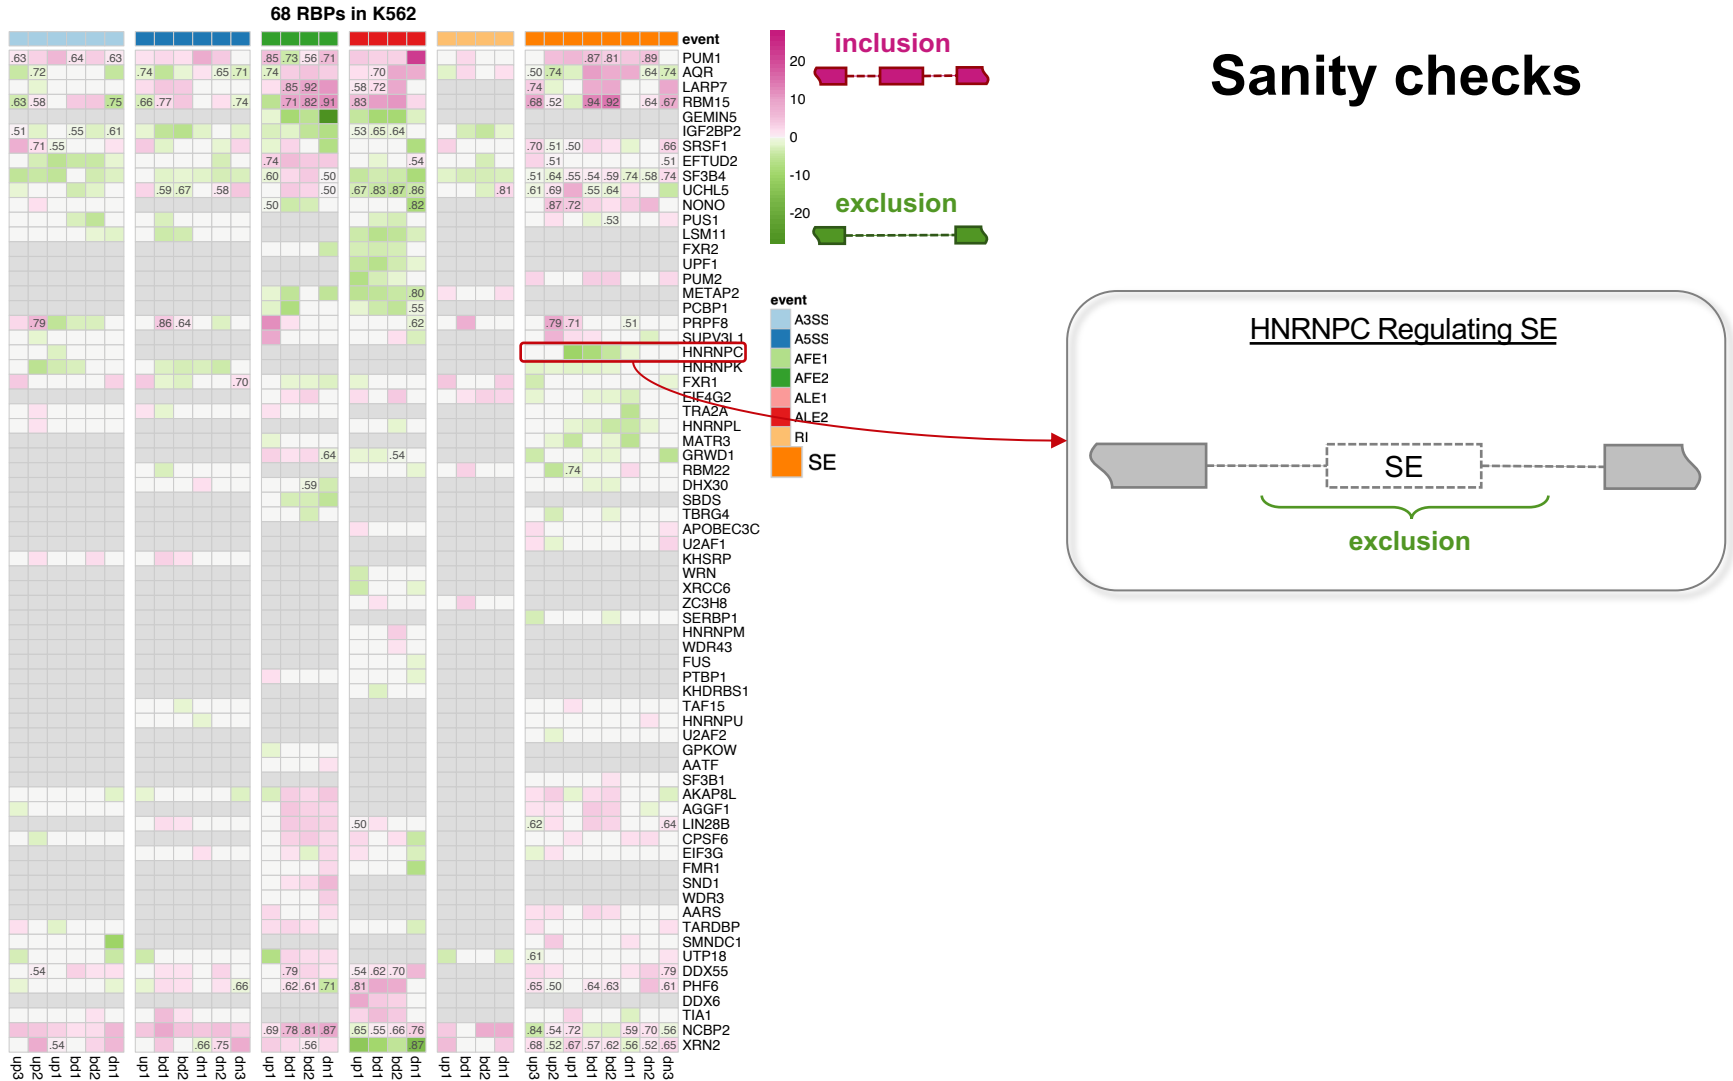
68 RBPs in K562

event

PUM1
AQR
LARP7
RBM15
GEMIN5
IGF2BP2
SRSF1
EFTUD2
SF3B4
UCHL5
NONO
PUS1
LSM11
FXR2
UPF1
PUM2
METAP2
PCBP1
PRPF8
SUPV3L1
HNRNPC
HNRNPK
FXR1
EIF4G2
TRA2A
HNRNPL
MATR3
GRWD1
RBM22
DHX30
SBDS
TBRG4
APOBEC3C
U2AF1
KHSRP
WRN
XRCC6
ZC3H8
SERBP1
HNRNPM
WDR43
FUS
PTBP1
KHDRBS1
TAF15
HNRNPU
U2AF2
GPKOW
AATF
SF3B1
AKAP8L
AGGF1
LIN28B
CPSF6
EIF3G
FMR1
SND1
WDR3
AARS
TARDBP
SMNDC1
UTP18
DDX55
PHF6
DDX6
TIA1
NCBP2
XRN2

up3 up2 up1 bd1 bd2 dn1 up1 bd1 bd2 dn1 dn2 dn3 up1 bd1 bd2 dn1 up1 bd1 bd2 dn1 up1 bd1 bd2 dn1 up3 up2 up1 bd1 bd2 dn1 dn2 dn3

20
10
0
-10
-20

inclusion
exclusion

event
A3SS
A5SS
AFE1
AFE2
ALE1
ALE2
RI
SE

Sanity checks

HNRNPC Regulating SE

SE

exclusion